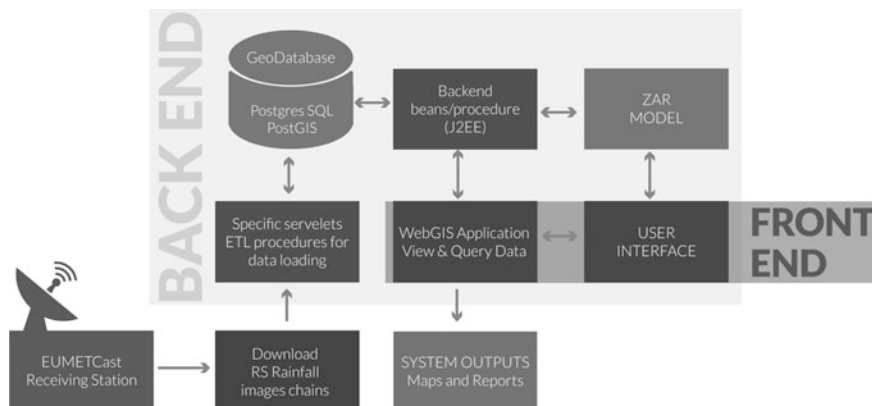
BACK END

GeoDatabase

Postgres SQL
PostGIS

Backend
beans/procedure
(J2EE)

ZAR
MODEL

Specific servelets
ETL procedures for
data loading

WebGIS Application
View & Query Data

USER
INTERFACE

FRONT
END

EUMETCast
Receiving Station

Download
RS Rainfall
images chains

SYSTEM OUTPUTS
Maps and Reports